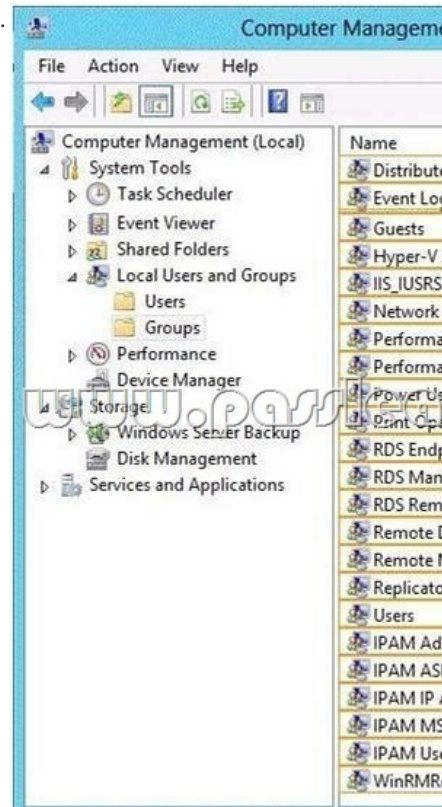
Computer Manageme

File Action View Help

Computer Management (Local)
System Tools
Task Scheduler
Event Viewer
Shared Folders
Local Users and Groups
Users
Groups
Performance
Device Manager
Storage
Windows Server Backup
Disk Management
Services and Applications

www.passleader

| Name |
|---|
| Distribute |
| Event Log |
| Guests |
| Hyper-V |
| IIS_IUSRS |
| Network |
| Performa |
| Performa |
| Power Us |
| Print Op |
| RDS Endp |
| RDS Man |
| RDS Rem |
| Remote D |
| Remote M |
| Replicato |
| Users |
| IPAM Ad |
| IPAM ASI |
| IPAM IP |
| IPAM MS |
| IPAM Use |
| WinRMR |